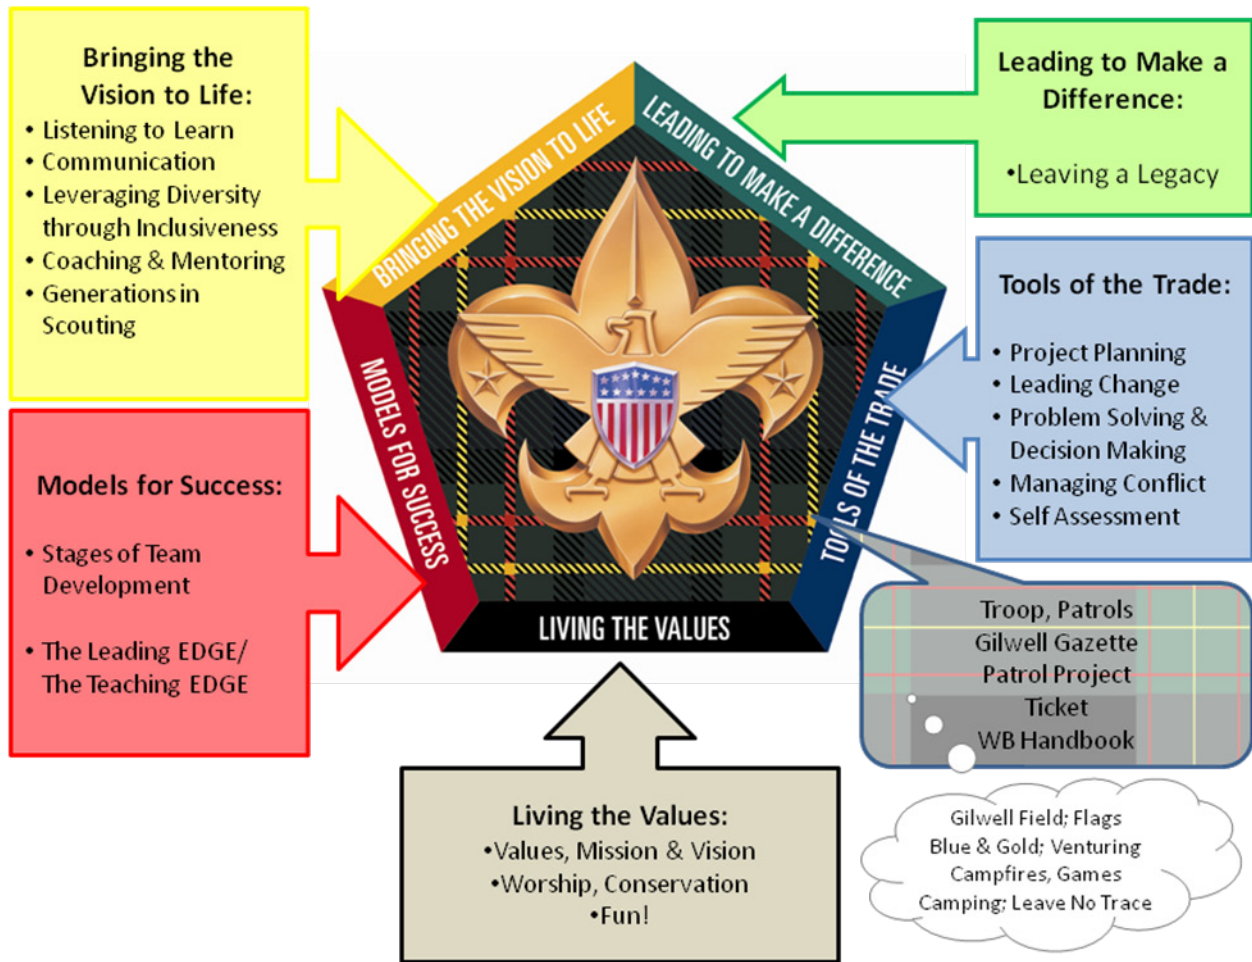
Bringing the Vision to Life:
• Listening to Learn
• Communication
• Leveraging Diversity through Inclusiveness
• Coaching & Mentoring
• Generations in Scouting

Leading to Make a Difference:

•Leaving a Legacy

BRINGING THE VISION TO LIFE

LEADING TO MAKE A DIFFERENCE

MODELS FOR SUCCESS

TOOLS OF THE TRADE

LIVING THE VALUES

Tools of the Trade:
• Project Planning
• Leading Change
• Problem Solving & Decision Making
• Managing Conflict
• Self Assessment

Models for Success:

• Stages of Team Development

• The Leading EDGE/ The Teaching EDGE

Troop, Patrols
Gilwell Gazette
Patrol Project
Ticket
WB Handbook

Living the Values:
•Values, Mission & Vision
•Worship, Conservation
•Fun!

Gilwell Field; Flags
Blue & Gold; Venturing
Campfires, Games
Camping; Leave No Trace